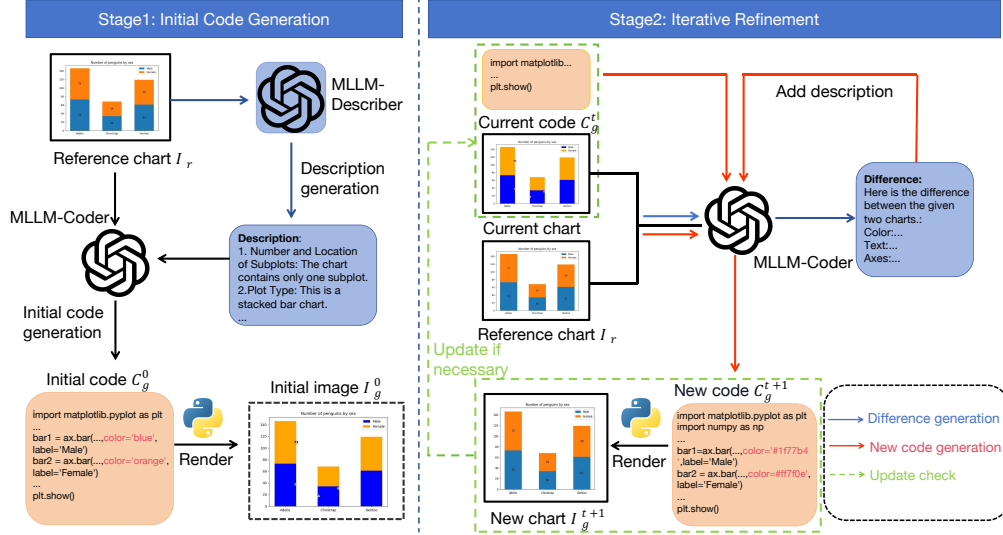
Stage1: Initial Code Generation

Number of penguins by sex

Reference chart $I_r$

MLLM-Describer

Description generation

Description:
1. Number and Location of Subplots: The chart contains only one subplot.
2.Plot Type: This is a stacked bar chart.
...

MLLM-Coder

Initial code generation

Initial code $C_g^0$

import matplotlib.pyplot as plt
...
bar1 = ax.bar(...,color='blue', label='Male')
bar2 = ax.bar(...,color='orange', label='Female')
...
plt.show()

Render

Initial image $I_g^0$

Number of penguins by sex

Stage2: Iterative Refinement

import matplotlib...
...
plt.show()

Current code $C_g^t$

Add description

Current chart

Reference chart $I_r$

MLLM-Coder

Difference:
Here is the difference between the given two charts.:
Color:...
Text:...
Axes:...

Update if necessary

New code $C_g^{t+1}$

import matplotlib.pyplot as plt
import numpy as np
...
bar1=ax.bar(...,color='#1f77b4', label='Male')
bar2 = ax.bar(...,color='#ff7f0e', label='Female')
...
plt.show()

Render

New chart $I_g^{t+1}$

Number of penguins by sex

Difference generation
New code generation
Update check